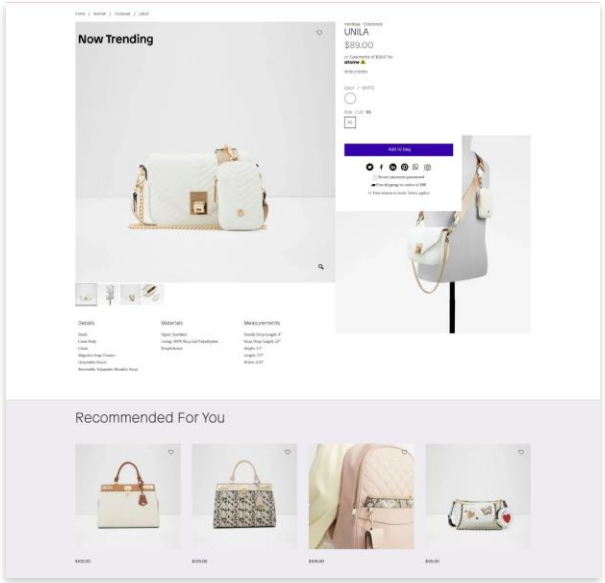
Home / Women / Handbags / Unila

Now Trending

Handbags - Crossbody
UNILA
$89.00
or 4 payments of $22.25 by afterpay

Color / WHITE

Size / OS

Add to bag

Details

Materials

Measurements

Recommended For You